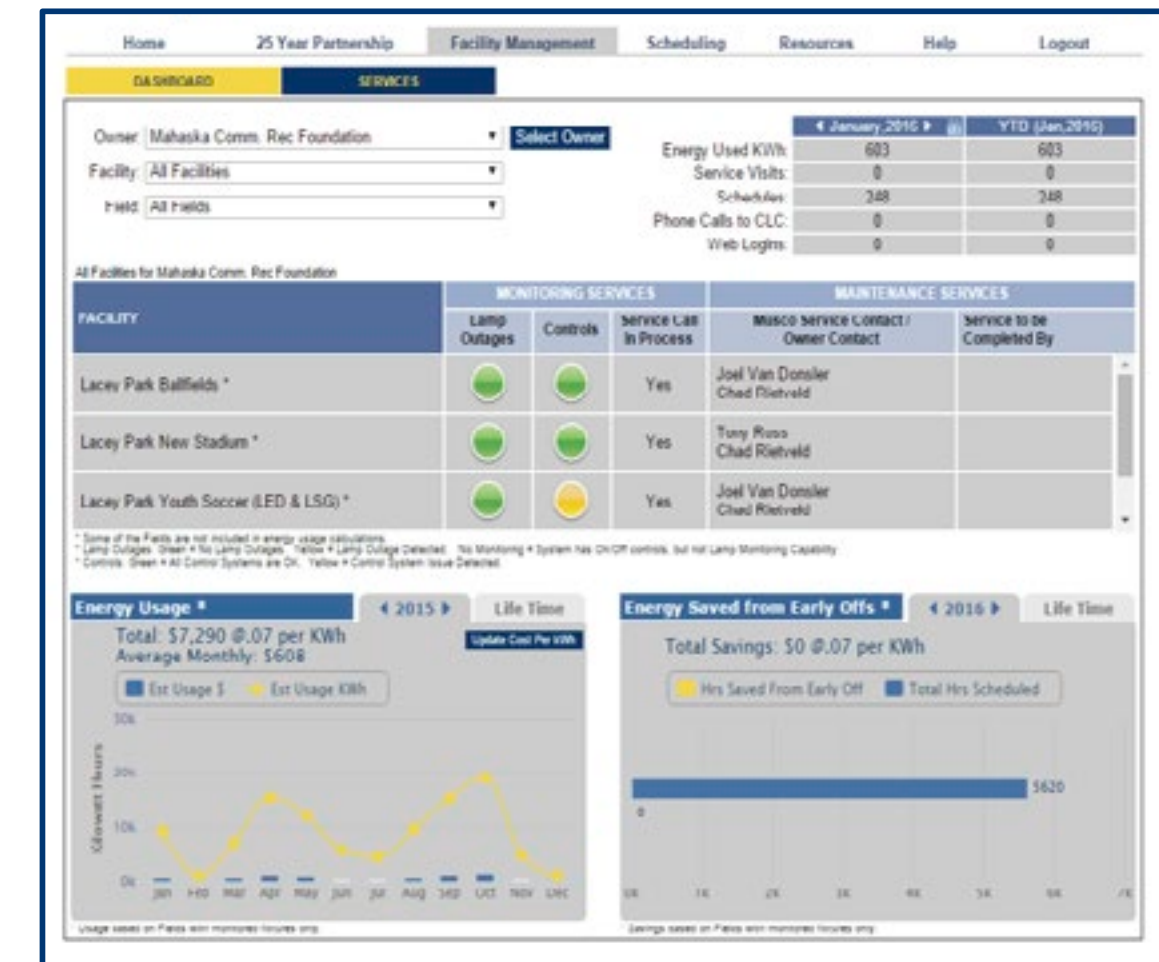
Home 25 Year Partnership Facility Management Scheduling Resources Help Logout

DASHBOARD SERVICES

Owner: Mahaska Comm. Rec Foundation Select Owner
Facility: All Facilities
Field: All Fields

| | ◄ January,2016 ► | YTD (Jan,2016) |
|---|---|---|
| Energy Used KWh: | 603 | 603 |
| Service Visits: | 0 | 0 |
| Schedules: | 248 | 248 |
| Phone Calls to CLC: | 0 | 0 |
| Web Logins: | 0 | 0 |

All Facilities for Mahaska Comm. Rec Foundation

| FACILITY | Lamp Outages | Controls | Service Call In Process | Musco Service Contact / Owner Contact | Service to be Completed By |
|---|---|---|---|---|---|
| Lacey Park Ballfields * | | | Yes | Joel Van Donsler Chad Rietveld | |
| Lacey Park New Stadium * | | | Yes | Tony Ross Chad Rietveld | |
| Lacey Park Youth Soccer (LED & LSG) * | | | Yes | Joel Van Donsler Chad Rietveld | |

MONITORING SERVICES MAINTENANCE SERVICES

* Some of the Fields are not included in energy usage calculations.
* Lamp Outages: Green = No Lamp Outages. Yellow = Lamp Outage Detected. No Monitoring = System has On/Off controls, but not Lamp Monitoring Capability
* Controls: Green = All Control Systems are OK. Yellow = Control System Issue Detected.

Energy Usage * ◄ 2015 ► Life Time
Total: $7,290 @.07 per KWh
Average Monthly: $608
Update Cost Per KWh
Est Usage $ Est Usage KWh
30k 20k 10k 0k
Kilowatt Hours
Jan Feb Mar Apr May Jun Jul Aug Sep Oct Nov Dec
Usage based on Fields with monitored fixtures only.

Energy Saved from Early Offs * ◄ 2016 ► Life Time
Total Savings: $0 @.07 per KWh
Hrs Saved From Early Off Total Hrs Scheduled
5620
0
0K 1K 2K 3K 4K 5K 6K 7K
Savings based on Fields with monitored fixtures only.